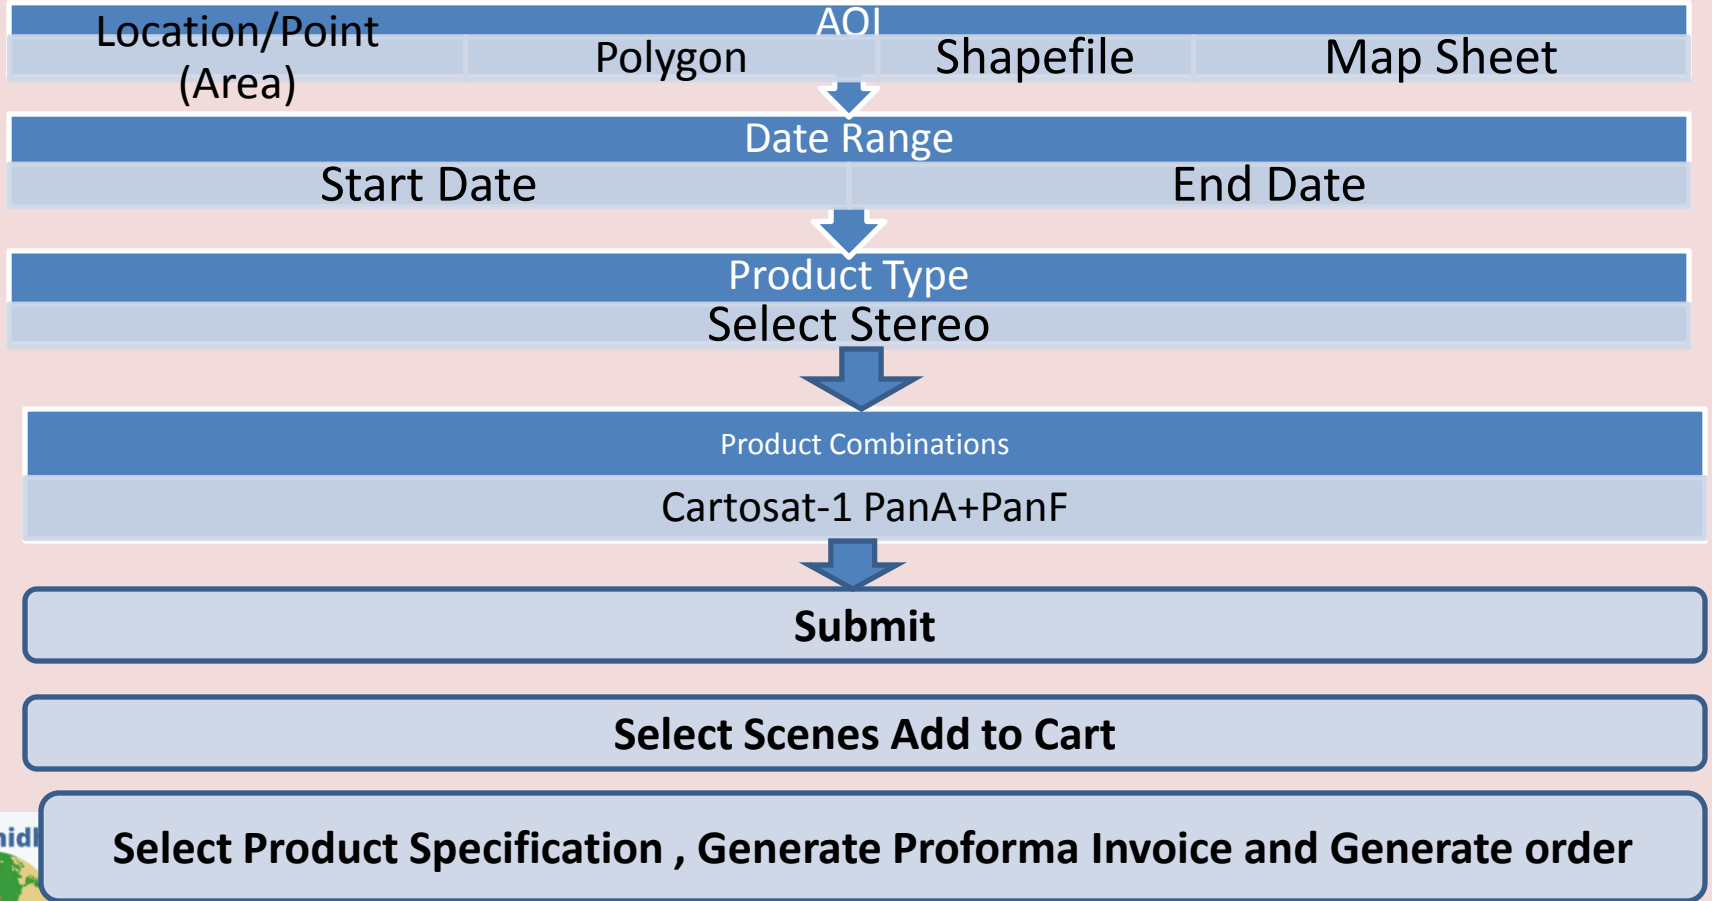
AOI

| Location/Point (Area) | Polygon | Shapefile | Map Sheet |
|---|---|---|---|

Date Range

| Start Date | End Date |
|---|---|

Product Type

Select Stereo

Product Combinations

Cartosat-1 PanA+PanF

Submit

Select Scenes Add to Cart

nidl

Select Product Specification , Generate Proforma Invoice and Generate order